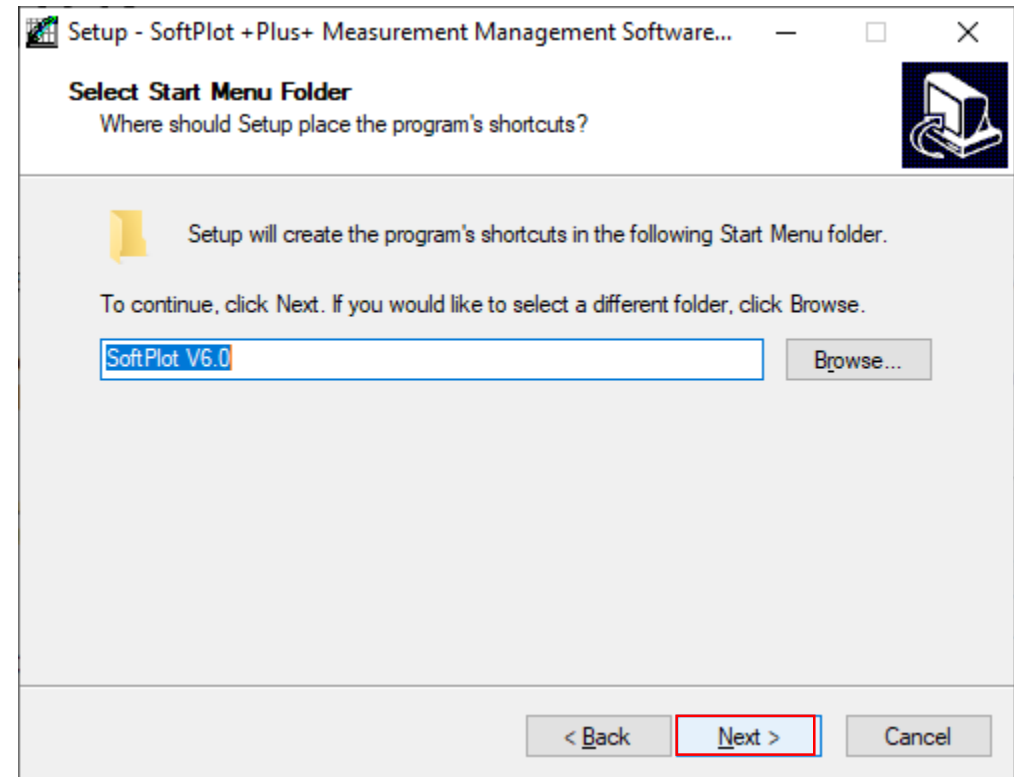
Setup - SoftPlot +Plus+ Measurement Management Software...

Select Start Menu Folder
Where should Setup place the program's shortcuts?

Setup will create the program's shortcuts in the following Start Menu folder.

To continue, click Next. If you would like to select a different folder, click Browse.

SoftPlot V6.0

Browse...

< Back

Next >

Cancel